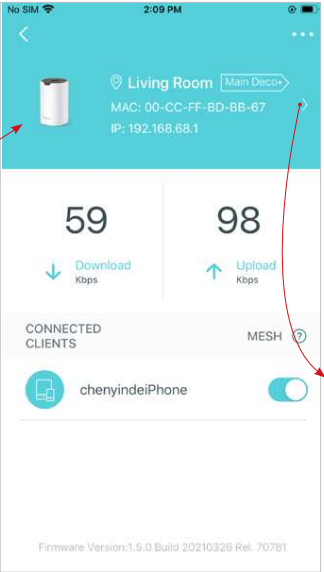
No SIM 2:09 PM

Living Room Main Deco
MAC: 00-CC-FF-BD-BB-67
IP: 192.168.68.1

59
Download
Kbps

98
Upload
Kbps

CONNECTED CLIENTS
MESH ?

chenyindeiPhone

Firmware Version:1.5.0 Build 20210326 Rel. 70781